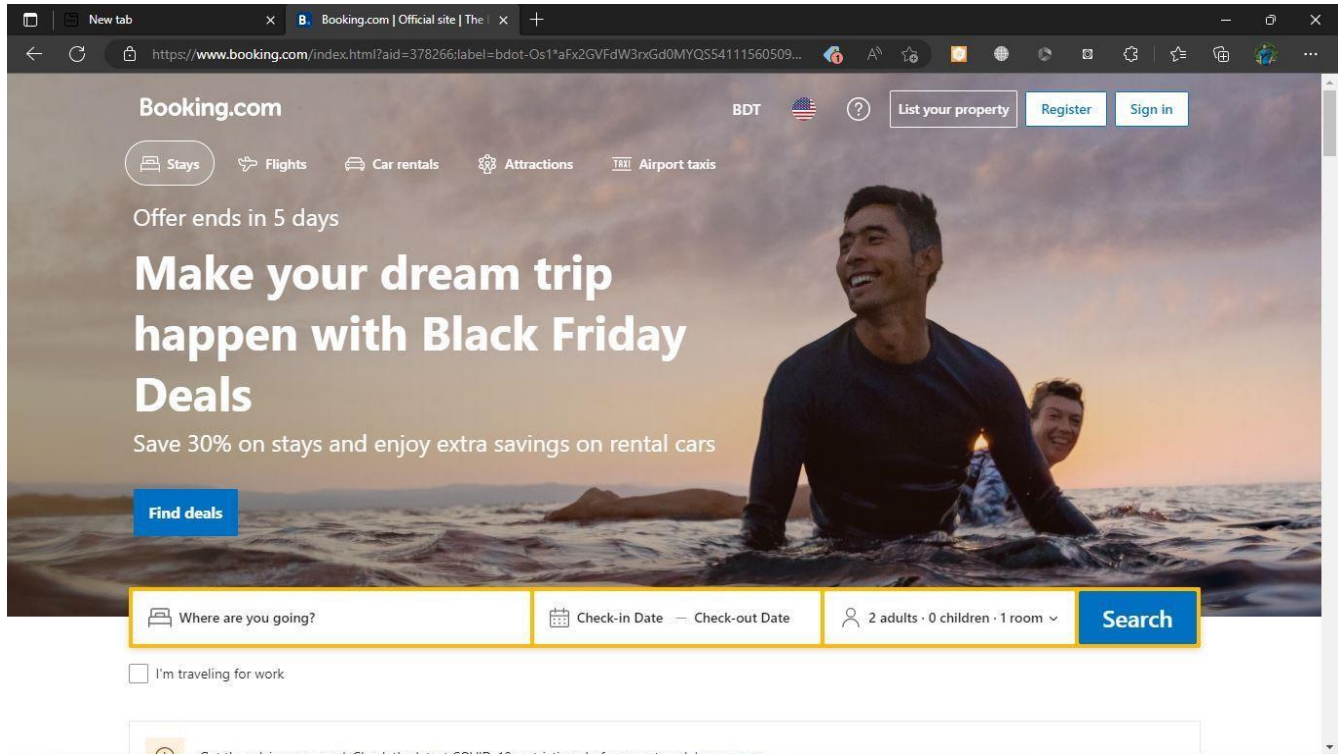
New tab
B. Booking.com | Official site | The
https://www.booking.com/index.html?aid=378266;label=bdot-Os1*aFx2GVFdW3rxGd0MYQS54111560509...

Booking.com
BDT
List your property
Register
Sign in

Stays
Flights
Car rentals
Attractions
Airport taxis

Offer ends in 5 days

Make your dream trip happen with Black Friday Deals

Save 30% on stays and enjoy extra savings on rental cars

Find deals

Where are you going?
Check-in Date — Check-out Date
2 adults · 0 children · 1 room
Search

I'm traveling for work

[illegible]